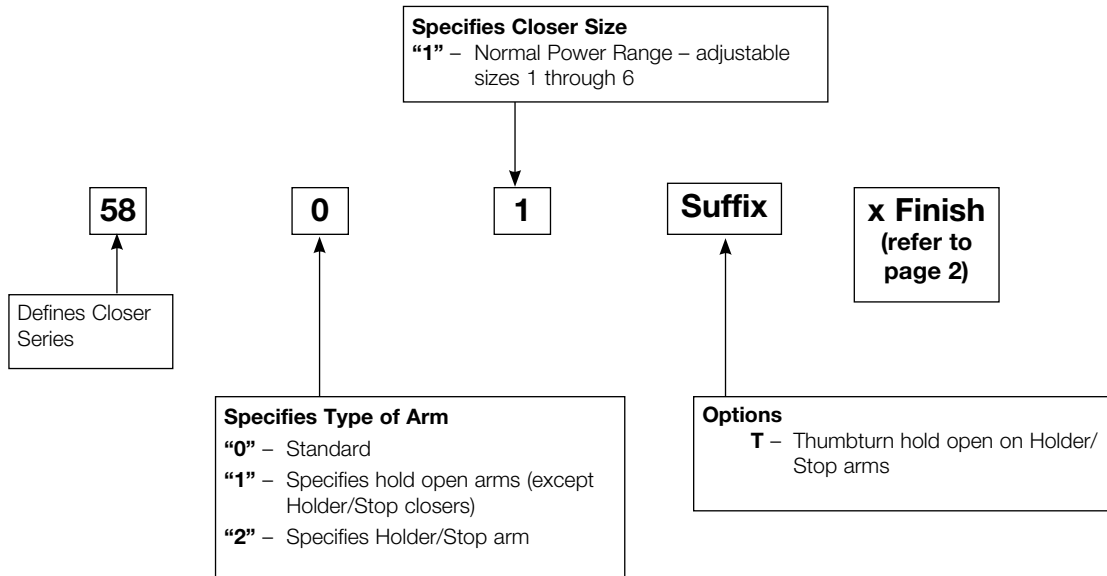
**Specifies Closer Size**
**"1"** – Normal Power Range – adjustable sizes 1 through 6

58

0

1

Suffix

x Finish (refer to page 2)

Defines Closer Series

**Specifies Type of Arm**
**"0"** – Standard
**"1"** – Specifies hold open arms (except Holder/Stop closers)
**"2"** – Specifies Holder/Stop arm

**Options**
**T** – Thumbturn hold open on Holder/Stop arms